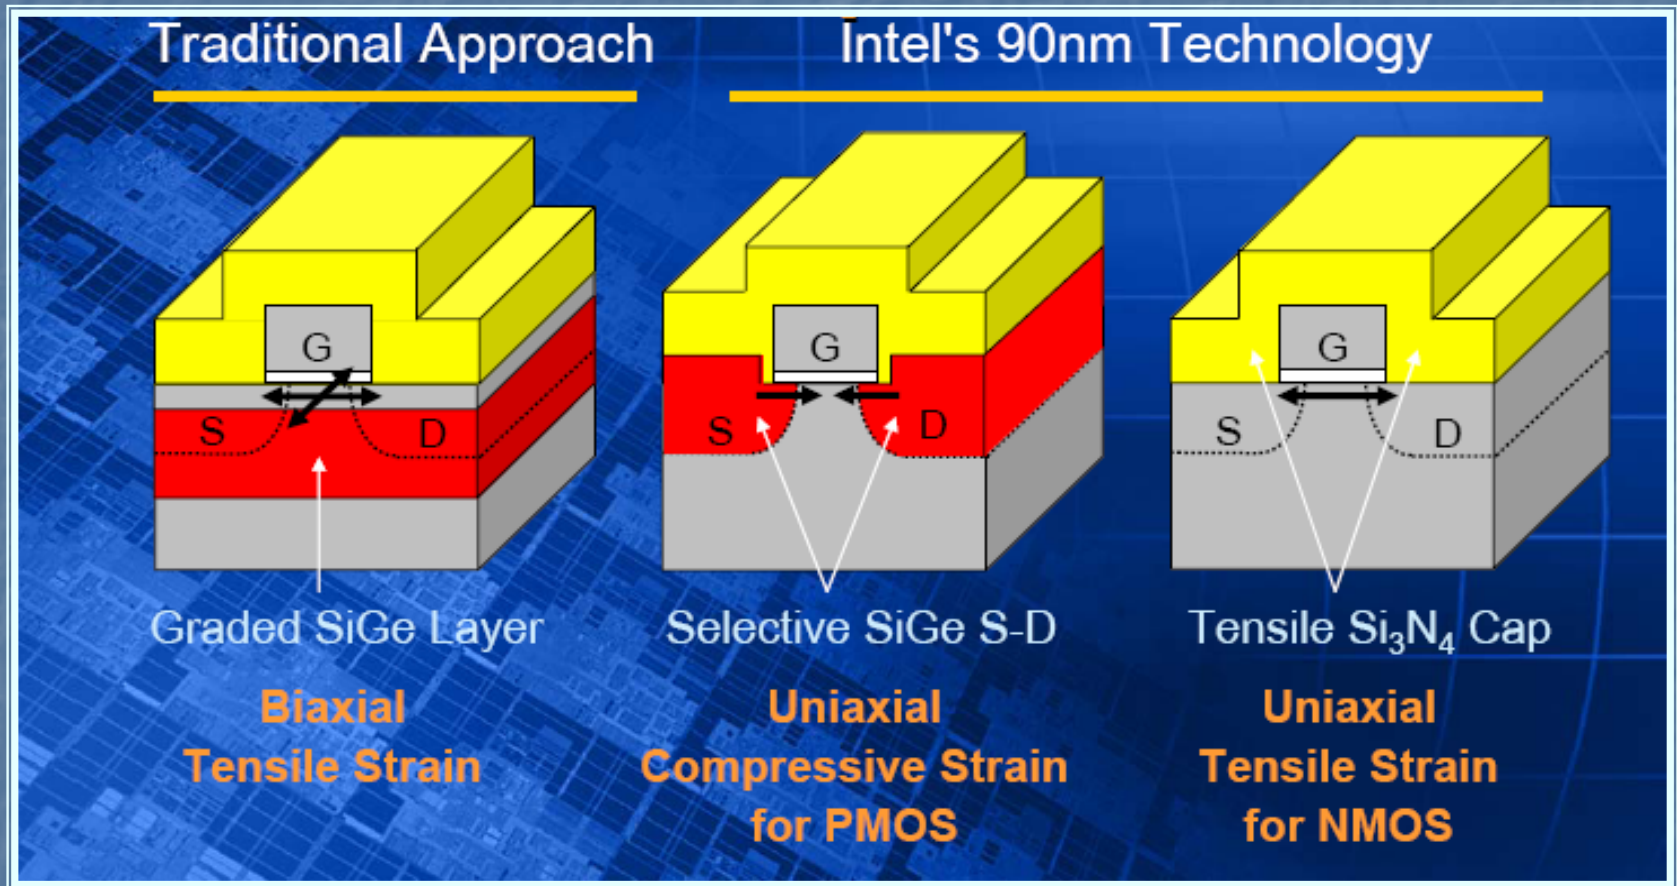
Traditional Approach

Intel's 90nm Technology

G

S

D

G

S

D

G

S

D

Graded SiGe Layer

Selective SiGe S-D

Tensile $Si_3N_4$ Cap

Biaxial Tensile Strain

Uniaxial Compressive Strain for PMOS

Uniaxial Tensile Strain for NMOS